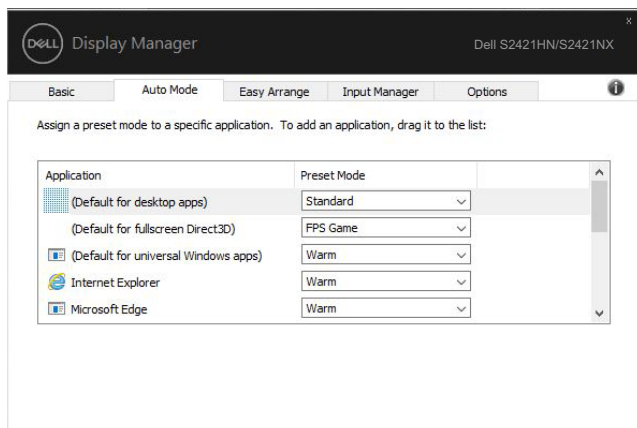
DELL Display Manager

Dell S2421HN/S2421NX

Basic | Auto Mode | Easy Arrange | Input Manager | Options

Assign a preset mode to a specific application. To add an application, drag it to the list:

| Application | Preset Mode |
|---|---|
| (Default for desktop apps) | Standard |
| (Default for fullscreen Direct3D) | FPS Game |
| (Default for universal Windows apps) | Warm |
| Internet Explorer | Warm |
| Microsoft Edge | Warm |